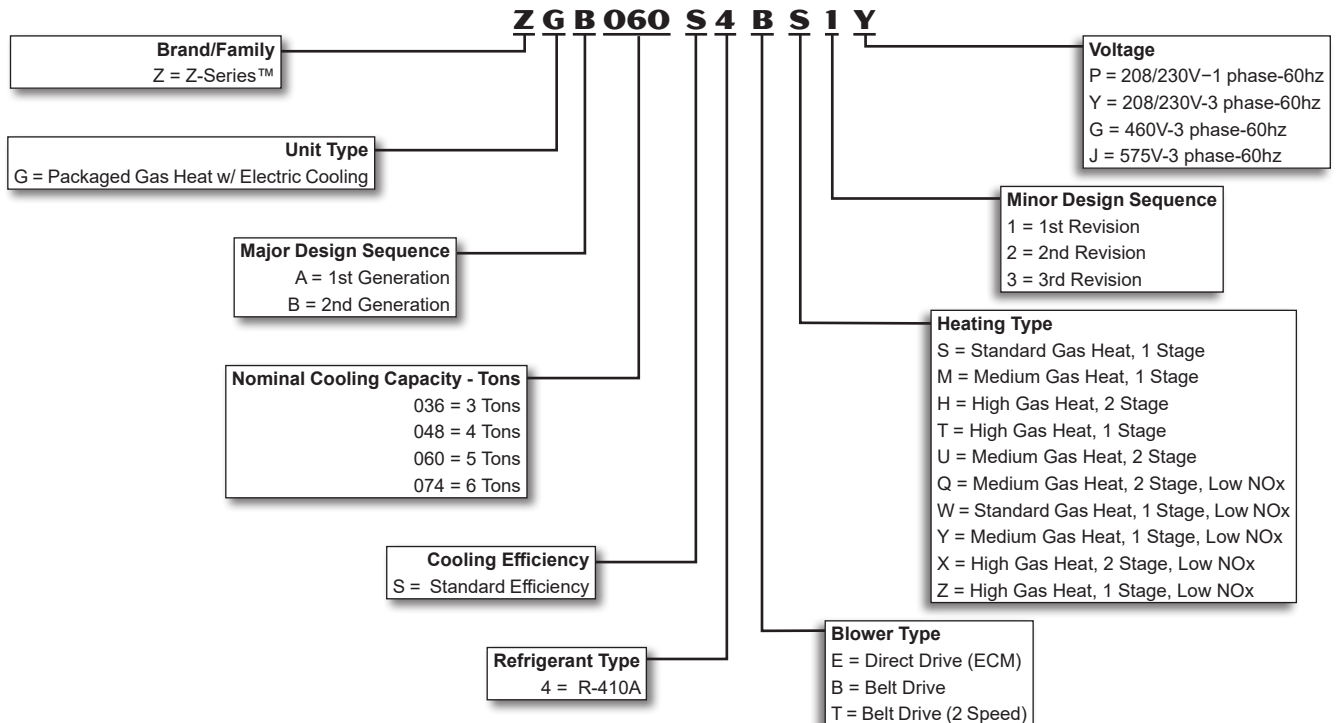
Z G B 060 S 4 B S 1 Y

Brand/Family
Z = Z-Series™

Unit Type
G = Packaged Gas Heat w/ Electric Cooling

Major Design Sequence
A = 1st Generation
B = 2nd Generation

Nominal Cooling Capacity - Tons
036 = 3 Tons
048 = 4 Tons
060 = 5 Tons
074 = 6 Tons

Cooling Efficiency
S = Standard Efficiency

Refrigerant Type
4 = R-410A

Voltage
P = 208/230V−1 phase-60hz
Y = 208/230V-3 phase-60hz
G = 460V-3 phase-60hz
J = 575V-3 phase-60hz

Minor Design Sequence
1 = 1st Revision
2 = 2nd Revision
3 = 3rd Revision

Heating Type
S = Standard Gas Heat, 1 Stage
M = Medium Gas Heat, 1 Stage
H = High Gas Heat, 2 Stage
T = High Gas Heat, 1 Stage
U = Medium Gas Heat, 2 Stage
Q = Medium Gas Heat, 2 Stage, Low NOx
W = Standard Gas Heat, 1 Stage, Low NOx
Y = Medium Gas Heat, 1 Stage, Low NOx
X = High Gas Heat, 2 Stage, Low NOx
Z = High Gas Heat, 1 Stage, Low NOx

Blower Type
E = Direct Drive (ECM)
B = Belt Drive
T = Belt Drive (2 Speed)